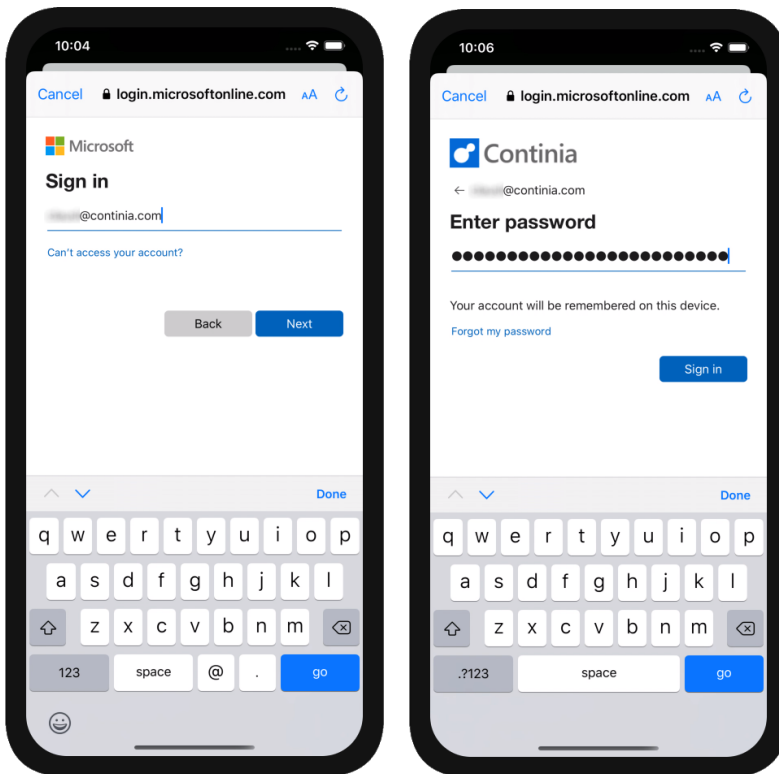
10:04

Cancel login.microsoftonline.com AA

Microsoft

Sign in

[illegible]@continia.com

Can't access your account?

Back Next

Done

q w e r t y u i o p
a s d f g h j k l
z x c v b n m
123 space @ . go

10:06

Cancel login.microsoftonline.com AA

Continia

← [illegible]@continia.com

Enter password

●●●●●●●●●●●●●●●●●●●●●●●●●●●

Your account will be remembered on this device.

Forgot my password

Sign in

Done

q w e r t y u i o p
a s d f g h j k l
z x c v b n m
.?123 space go